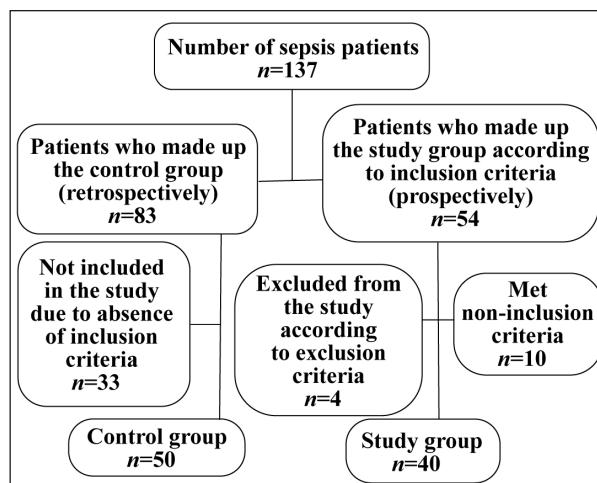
Number of sepsis patients
$n$=137

Patients who made up the control group (retrospectively)
$n$=83

Patients who made up the study group according to inclusion criteria (prospectively)
$n$=54

Not included in the study due to absence of inclusion criteria
$n$=33

Excluded from the study according to exclusion criteria
$n$=4

Met non-inclusion criteria
$n$=10

Control group
$n$=50

Study group
$n$=40